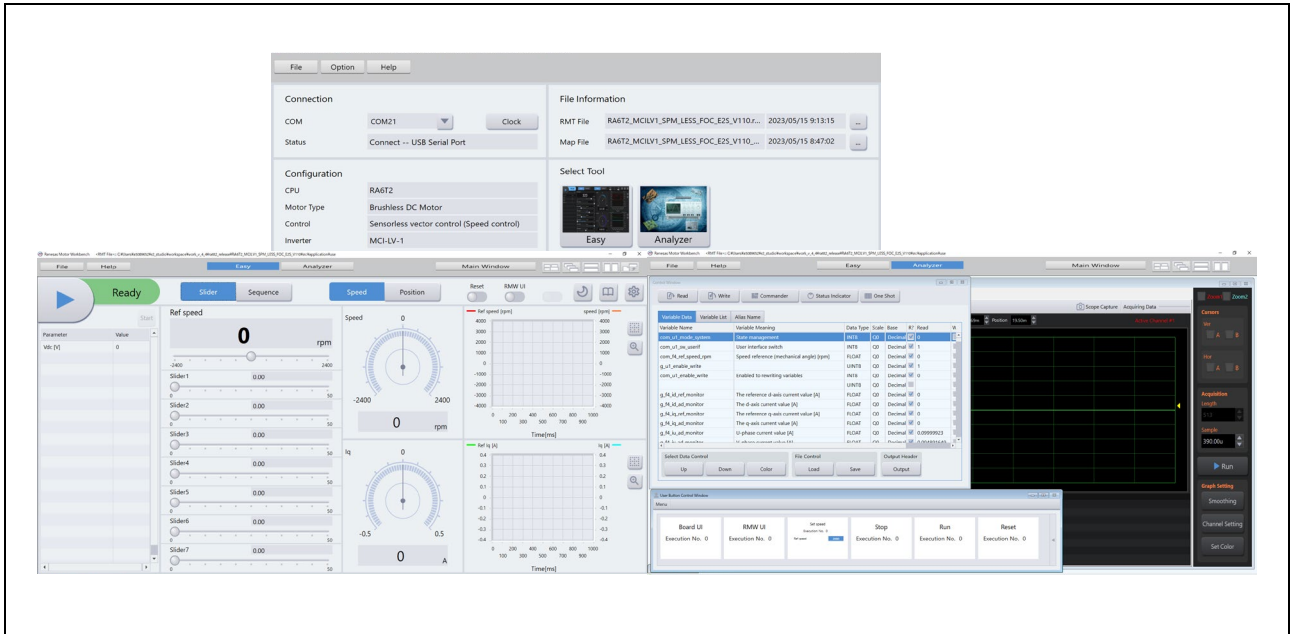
File Option Help

Connection

COM COM21 Clock

Status Connect -- USB Serial Port

File Information

RMT File RA6T2_MCILV1_SPM_LESS_FOC_E2S_V110.r... 2023/05/15 9:13:15 ...

Map File RA6T2_MCILV1_SPM_LESS_FOC_E2S_V110_... 2023/05/15 8:47:02 ...

Configuration

CPU RA6T2

Motor Type Brushless DC Motor

Control Sensorless vector control (Speed control)

Inverter MCI-LV-1

Select Tool

Easy Analyzer

Renesas Motor Workbench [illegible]

File Help Easy Analyzer Main Window

Ready

Start

Parameter Value

Vdc [V] 0

Slider Sequence

Ref speed

0 rpm

-2400 2400

Slider1 0.00

0 50

Slider2 0.00

0 50

Slider3 0.00

0 50

Slider4 0.00

0 50

Slider5 0.00

0 50

Slider6 0.00

0 50

Slider7 0.00

0 50

Speed Position

Speed 0

-2400 2400

0 rpm

Iq 0

-0.5 0.5

0 A

Reset RMW UI

Ref speed [rpm] speed [rpm]

4000 3000 2000 1000 0 -1000 -2000 -3000 -4000

0 100 200 300 400 500 600 700 800 900 1000

Time[ms]

Ref Iq [A] Iq [A]

0.4 0.3 0.2 0.1 0 -0.1 -0.2 -0.3 -0.4

0 100 200 300 400 500 600 700 800 900 1000

Time[ms]

Renesas Motor Workbench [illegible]

File Help Easy Analyzer Main Window

Control Window

Read Write Commander Status Indicator One Shot

Variable Data Variable List Alias Name

| Variable Name | Variable Meaning | Data Type | Scale | Base | R? | Read |
|---|---|---|---|---|---|---|
| com_u1_mode_system | State management | INT8 | Q0 | Decimal | ☑ | 0 |
| com_u1_sw_userif | User interface switch | INT8 | Q0 | Decimal | ☑ | 1 |
| com_f4_ref_speed_rpm | Speed reference (mechanical angle) [rpm] | FLOAT | Q0 | Decimal | ☑ | 0 |
| g_u1_enable_write | | UINT8 | Q0 | Decimal | ☑ | 1 |
| com_u1_enable_write | Enabled to rewriting variables | INT8 | Q0 | Decimal | ☑ | 0 |
| | | UINT8 | Q0 | Decimal | | |
| g_f4_id_ref_monitor | The reference d-axis current value [A] | FLOAT | Q0 | Decimal | ☑ | 0 |
| g_f4_id_ad_monitor | The d-axis current value [A] | FLOAT | Q0 | Decimal | ☑ | 0 |
| g_f4_iq_ref_monitor | The reference q-axis current value [A] | FLOAT | Q0 | Decimal | ☑ | 0 |
| g_f4_iq_ad_monitor | The q-axis current value [A] | FLOAT | Q0 | Decimal | ☑ | 0 |
| g_f4_iu_ad_monitor | U-phase current value [A] | FLOAT | Q0 | Decimal | ☑ | 0.09999923 |

Select Data Control: Up Down Color

File Control: Load Save

Output Header: Output

Scope Capture Acquiring Data

Position 19.50m

Zoom1 Zoom2

Cursors

A B

A B

Acquisition

Length

390.00u

Run

Graph Setting

Smoothing

Channel Setting

Set Color

User Button Control Window

Menu

Board UI Execution No. 0

RMW UI Execution No. 0

Set speed Execution No. 0

Stop Execution No. 0

Run Execution No. 0

Reset Execution No. 0